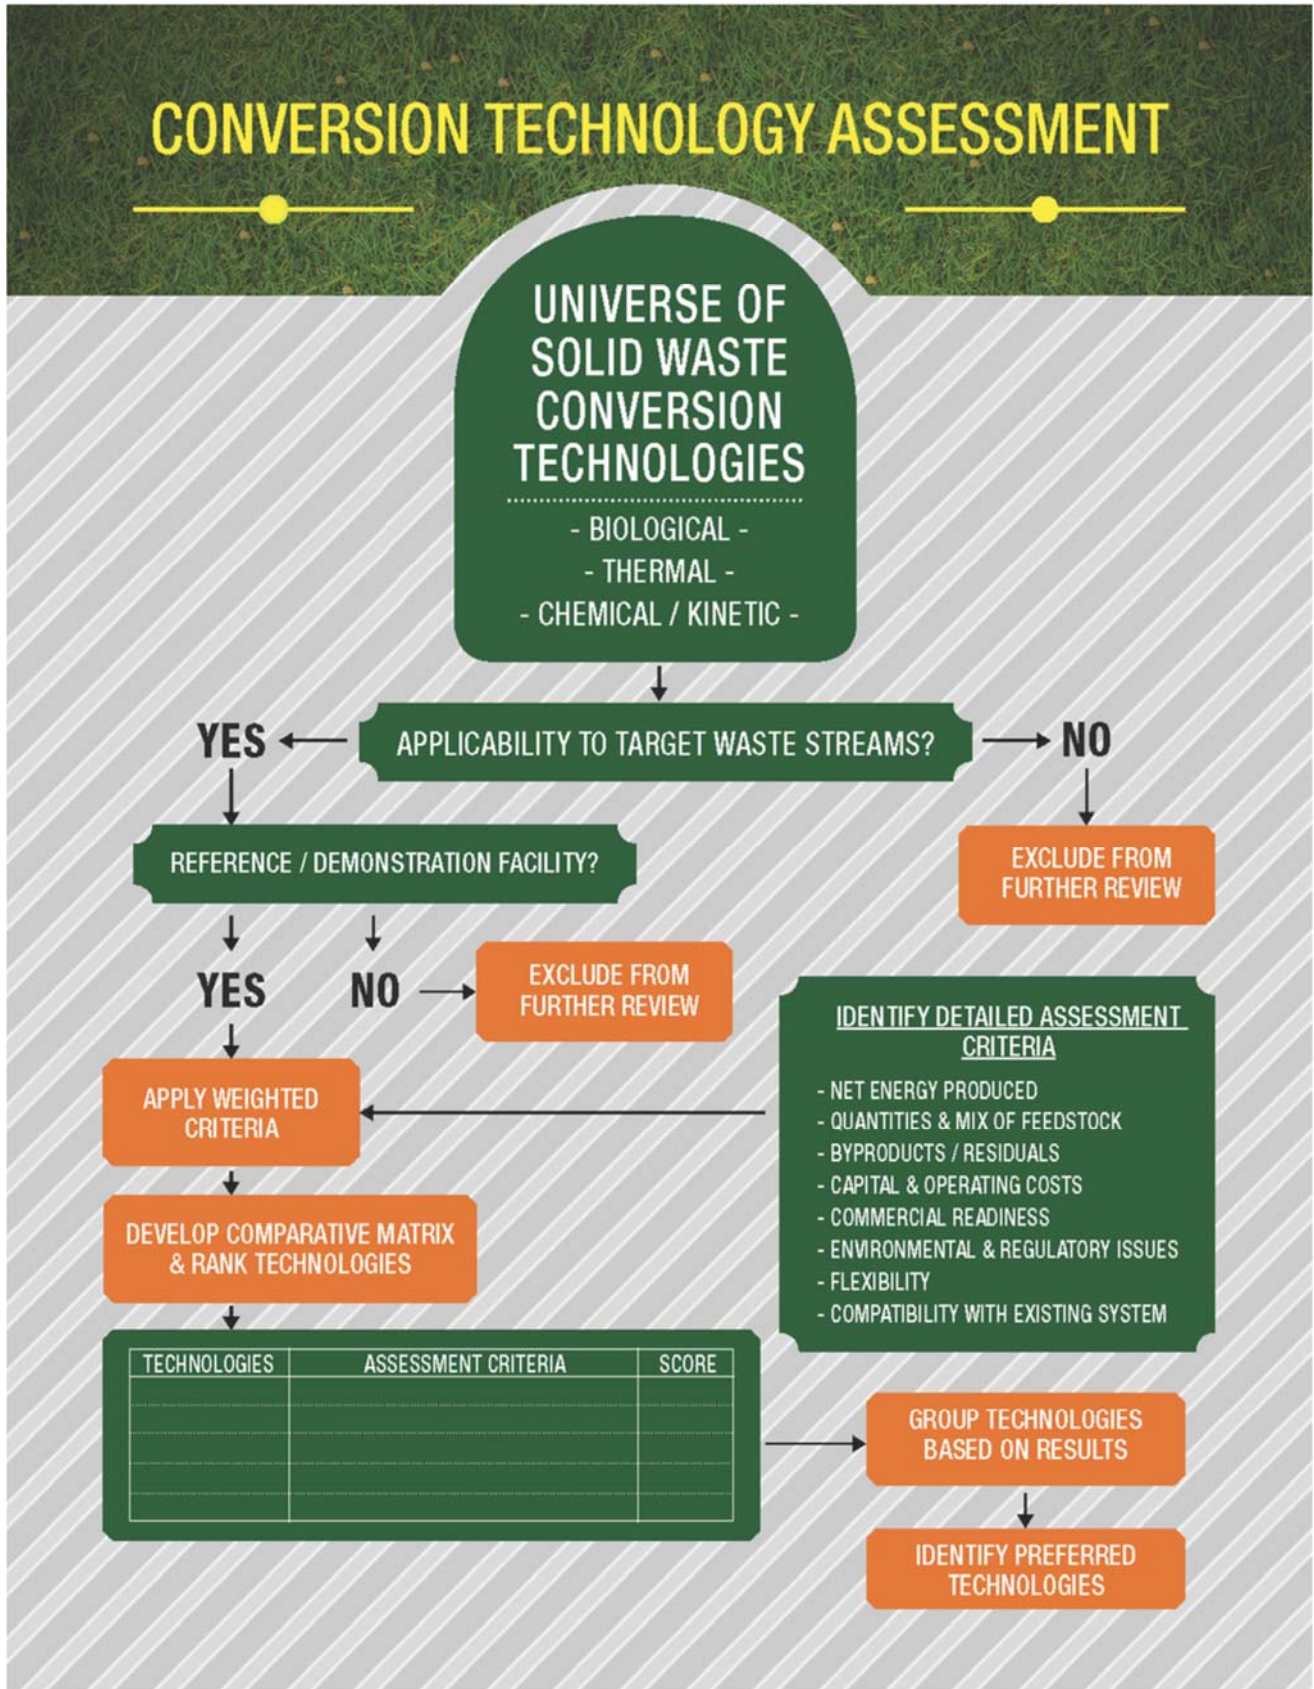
CONVERSION TECHNOLOGY ASSESSMENT

UNIVERSE OF SOLID WASTE CONVERSION TECHNOLOGIES

- BIOLOGICAL -
- THERMAL -
- CHEMICAL / KINETIC -

APPLICABILITY TO TARGET WASTE STREAMS?

YES

NO

EXCLUDE FROM FURTHER REVIEW

REFERENCE / DEMONSTRATION FACILITY?

YES

NO

EXCLUDE FROM FURTHER REVIEW

IDENTIFY DETAILED ASSESSMENT CRITERIA

- NET ENERGY PRODUCED
- QUANTITIES & MIX OF FEEDSTOCK
- BYPRODUCTS / RESIDUALS
- CAPITAL & OPERATING COSTS
- COMMERCIAL READINESS
- ENVIRONMENTAL & REGULATORY ISSUES
- FLEXIBILITY
- COMPATIBILITY WITH EXISTING SYSTEM

APPLY WEIGHTED CRITERIA

DEVELOP COMPARATIVE MATRIX & RANK TECHNOLOGIES

| TECHNOLOGIES | ASSESSMENT CRITERIA | SCORE |
|---|---|---|
| | | |
| | | |
| | | |
| | | |

GROUP TECHNOLOGIES BASED ON RESULTS

IDENTIFY PREFERRED TECHNOLOGIES